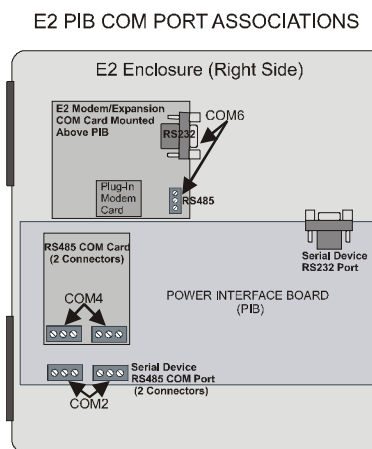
E2 PIB COM PORT ASSOCIATIONS

E2 Enclosure (Right Side)

E2 Modem/Expansion COM Card Mounted Above PIB

RS232

COM6

Plug-In Modem Card

RS485

Serial Device RS232 Port

RS485 COM Card (2 Connectors)

COM4

POWER INTERFACE BOARD (PIB)

Serial Device RS485 COM Port (2 Connectors)

COM2